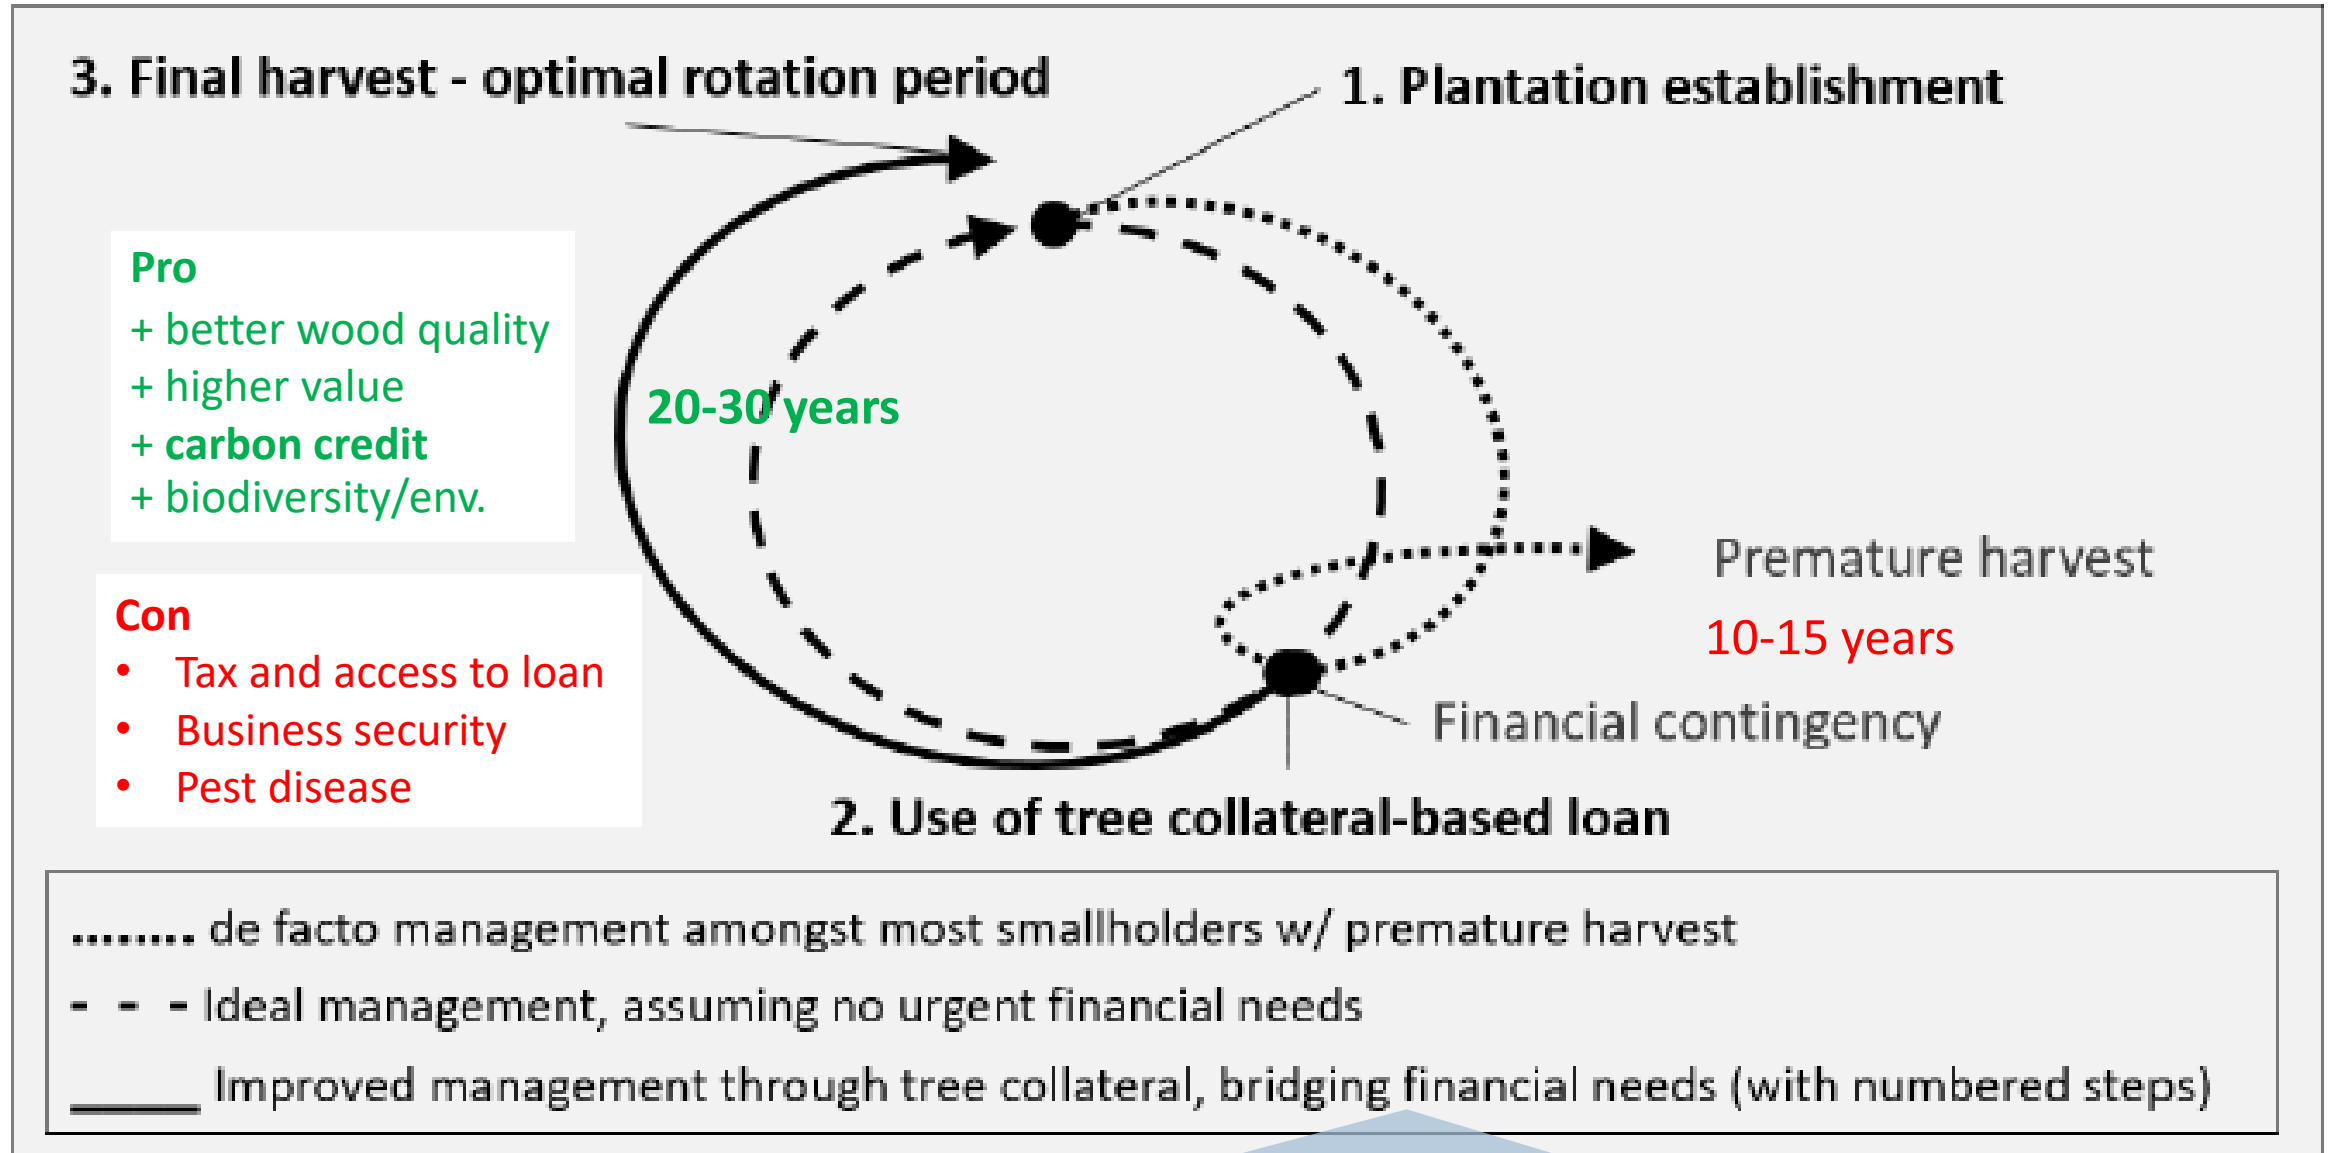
3. Final harvest - optimal rotation period

1. Plantation establishment

Pro
+ better wood quality
+ higher value
+ carbon credit
+ biodiversity/env.

20-30 years

Premature harvest

10-15 years

Con
• Tax and access to loan
• Business security
• Pest disease

Financial contingency

2. Use of tree collateral-based loan

........ de facto management amongst most smallholders w/ premature harvest

- - - Ideal management, assuming no urgent financial needs

_____ Improved management through tree collateral, bridging financial needs (with numbered steps)